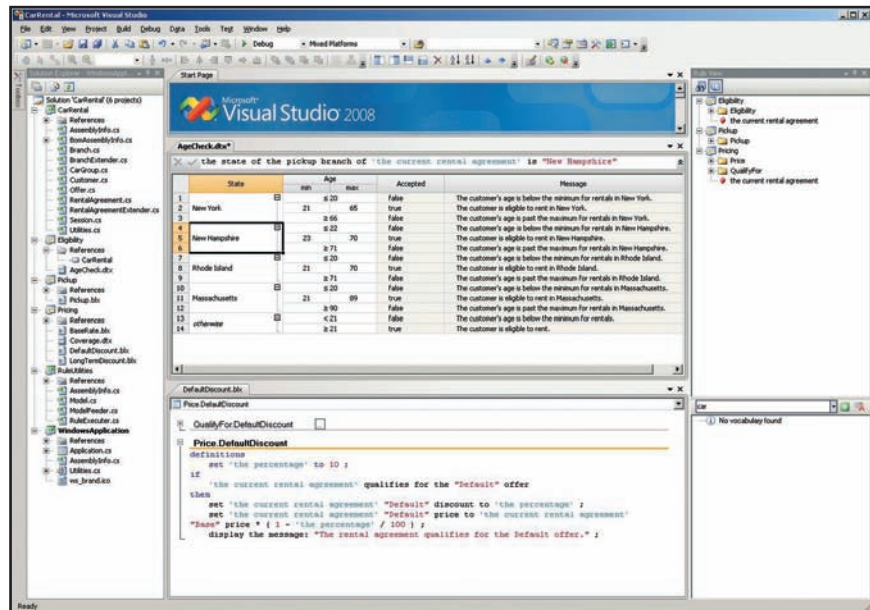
CarRental - Microsoft Visual Studio

File Edit View Project Build Debug Data Tools Test Window Help

Debug · Mixed Platforms

Solution Explorer - WindowsAppl...

Solution 'CarRental' (6 projects)
CarRental
References
AssemblyInfo.cs
BomAssemblyInfo.cs
Branch.cs
BranchExtender.cs
CarGroup.cs
Customer.cs
Offer.cs
RentalAgreement.cs
RentalAgreementExtender.cs
Session.cs
Utilities.cs
Eligibility
References
CarRental
AgeCheck.dtx
Pickup
References
Pickup.blx
Pricing
References
BaseRate.blx
Coverage.dtx
DefaultDiscount.blx
LongTermDiscount.blx
RuleUtilities
References
AssemblyInfo.cs
Model.cs
ModelFeeder.cs
RuleExecuter.cs
WindowsApplication
References
Application.cs
AssemblyInfo.cs
Utilities.cs
ws_brand.ico

Start Page

Microsoft Visual Studio 2008

AgeCheck.dtx*

the state of the pickup branch of 'the current rental agreement' is "New Hampshire"

| | State | Age min | Age max | Accepted | Message |
|---|---|---|---|---|---|
| 1 | New York | | ≤ 20 | false | The customer's age is below the minimum for rentals in New York. |
| 2 | | 21 | 65 | true | The customer is eligible to rent in New York. |
| 3 | | | ≥ 66 | false | The customer's age is past the maximum for rentals in New York. |
| 4 | New Hampshire | | ≤ 22 | false | The customer's age is below the minimum for rentals in New Hampshire. |
| 5 | | 23 | 70 | true | The customer is eligible to rent in New Hampshire. |
| 6 | | | ≥ 71 | false | The customer's age is past the maximum for rentals in New Hampshire. |
| 7 | Rhode Island | | ≤ 20 | false | The customer's age is below the minimum for rentals in Rhode Island. |
| 8 | | 21 | 70 | true | The customer is eligible to rent in Rhode Island. |
| 9 | | | ≥ 71 | false | The customer's age is past the maximum for rentals in Rhode Island. |
| 10 | Massachusetts | | ≤ 20 | false | The customer's age is below the minimum for rentals in Massachusetts. |
| 11 | | 21 | 89 | true | The customer is eligible to rent in Massachusetts. |
| 12 | | | ≥ 90 | false | The customer's age is past the maximum for rentals in Massachusetts. |
| 13 | otherwise | | < 21 | false | The customer's age is below the minimum for rentals. |
| 14 | | | ≥ 21 | true | The customer is eligible to rent. |

DefaultDiscount.blx

Price.DefaultDiscount

QualifyForDefaultDiscount

Price.DefaultDiscount
definitions
set 'the percentage' to 10 ;
if
'the current rental agreement' qualifies for the "Default" offer
then
set 'the current rental agreement' "Default" discount to 'the percentage' ;
set 'the current rental agreement' "Default" price to 'the current rental agreement' "Base" price * ( 1 - 'the percentage' / 100 ) ;
display the message: "The rental agreement qualifies for the Default offer." ;

Rule View

Eligibility
Eligibility
the current rental agreement
Pickup
Pickup
Pricing
Price
QualifyFor
the current rental agreement

car
No vocabulary found

Ready